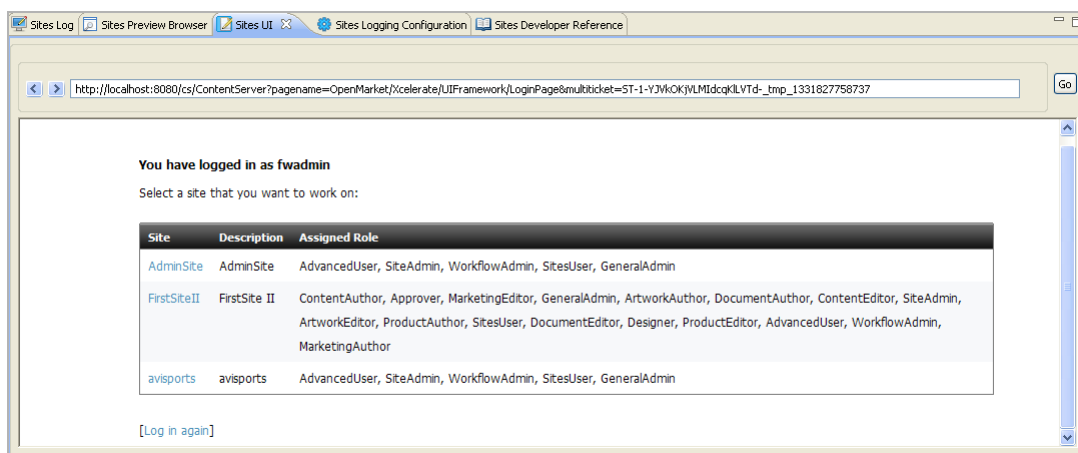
Sites Log | Sites Preview Browser | Sites UI ✕ | Sites Logging Configuration | Sites Developer Reference

http://localhost:8080/cs/ContentServer?pagename=OpenMarket/Xcelerate/UIFramework/LoginPage&multiticket=ST-1-YJVkOKjVLMIdcqKlLVTd-_tmp_1331827758737

Go

**You have logged in as fwadmin**

Select a site that you want to work on:

| Site | Description | Assigned Role |
|---|---|---|
| AdminSite | AdminSite | AdvancedUser, SiteAdmin, WorkflowAdmin, SitesUser, GeneralAdmin |
| FirstSiteII | FirstSite II | ContentAuthor, Approver, MarketingEditor, GeneralAdmin, ArtworkAuthor, DocumentAuthor, ContentEditor, SiteAdmin, ArtworkEditor, ProductAuthor, SitesUser, DocumentEditor, Designer, ProductEditor, AdvancedUser, WorkflowAdmin, MarketingAuthor |
| avisports | avisports | AdvancedUser, SiteAdmin, WorkflowAdmin, SitesUser, GeneralAdmin |

[Log in again]